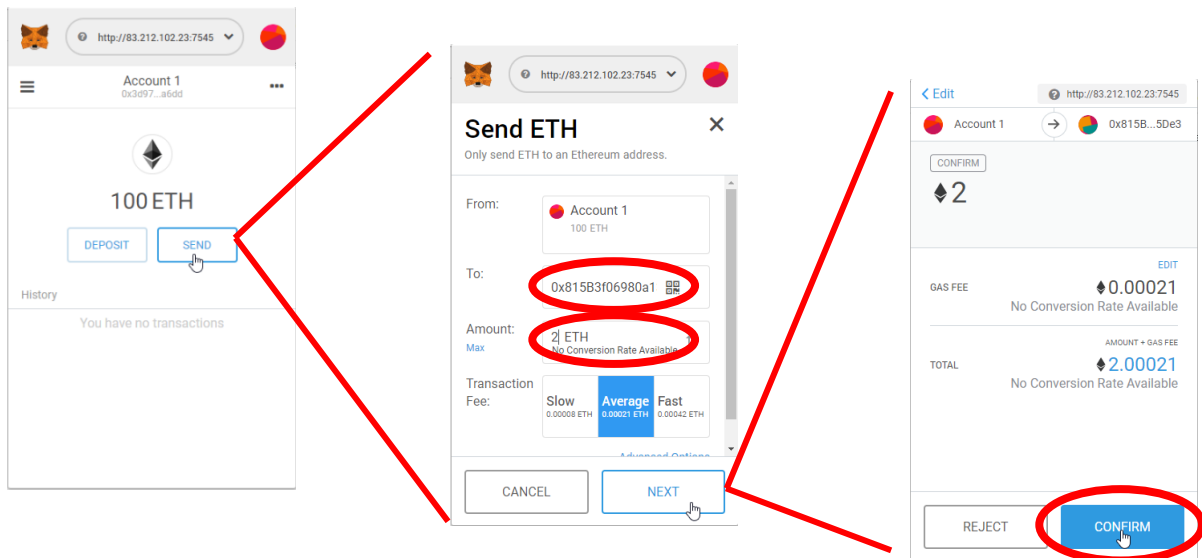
http://83.212.102.23:7545

Account 1
0x3d97...a6dd

100 ETH

DEPOSIT

SEND

History

You have no transactions

http://83.212.102.23:7545

Send ETH

Only send ETH to an Ethereum address.

From:

Account 1
100 ETH

To:

0x815B3f06980a1

Amount:

Max

2 ETH
No Conversion Rate Available

Transaction Fee:

Slow
0.00008 ETH

Average
0.00021 ETH

Fast
0.00042 ETH

Advanced Options

CANCEL

NEXT

< Edit

http://83.212.102.23:7545

Account 1

0x815B...5De3

CONFIRM

2

EDIT

GAS FEE

0.00021
No Conversion Rate Available

AMOUNT + GAS FEE

TOTAL

2.00021
No Conversion Rate Available

REJECT

CONFIRM